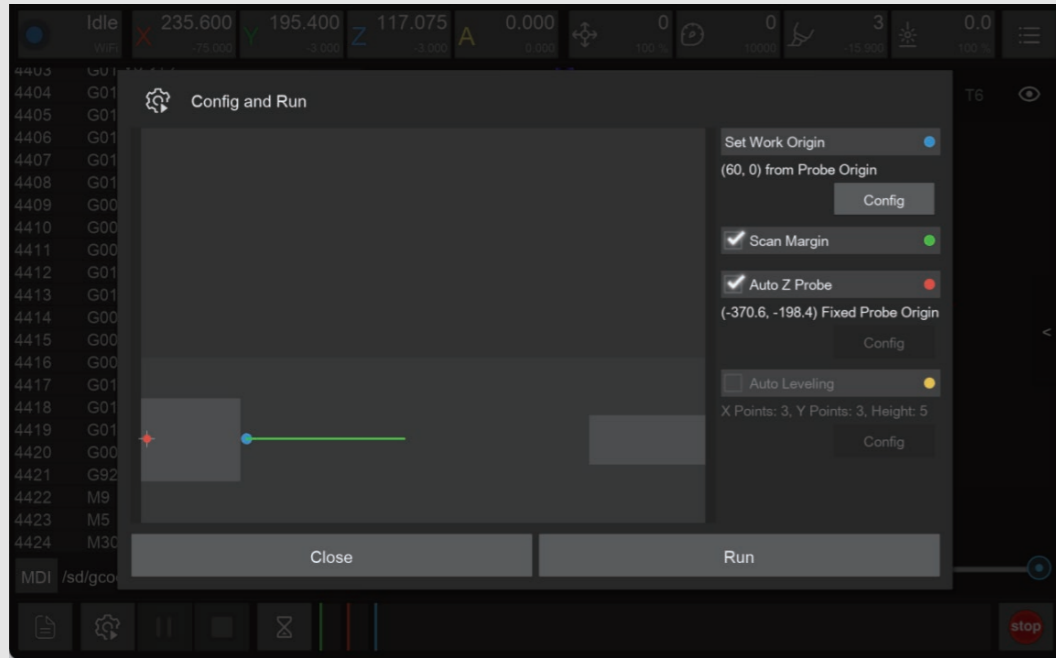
Idle
WiFi
X 235.600
-75.000
Y 195.400
-3.000
Z 117.075
-3.000
A 0.000
0.000
0
100 %
0
10000
3
-15.900
0.0
100 %

4403 G01
4404 G01
4405 G01
4406 G01
4407 G01
4408 G01
4409 G00
4410 G00
4411 G00
4412 G01
4413 G01
4414 G00
4415 G00
4416 G00
4417 G01
4418 G01
4419 G01
4420 G00
4421 G92
4422 M9
4423 M5
4424 M30
MDI /sd/gcod

T6

Config and Run

Set Work Origin
(60, 0) from Probe Origin
Config
Scan Margin
Auto Z Probe
(-370.6, -198.4) Fixed Probe Origin
Config
Auto Leveling
X Points: 3, Y Points: 3, Height: 5
Config

Close
Run

stop